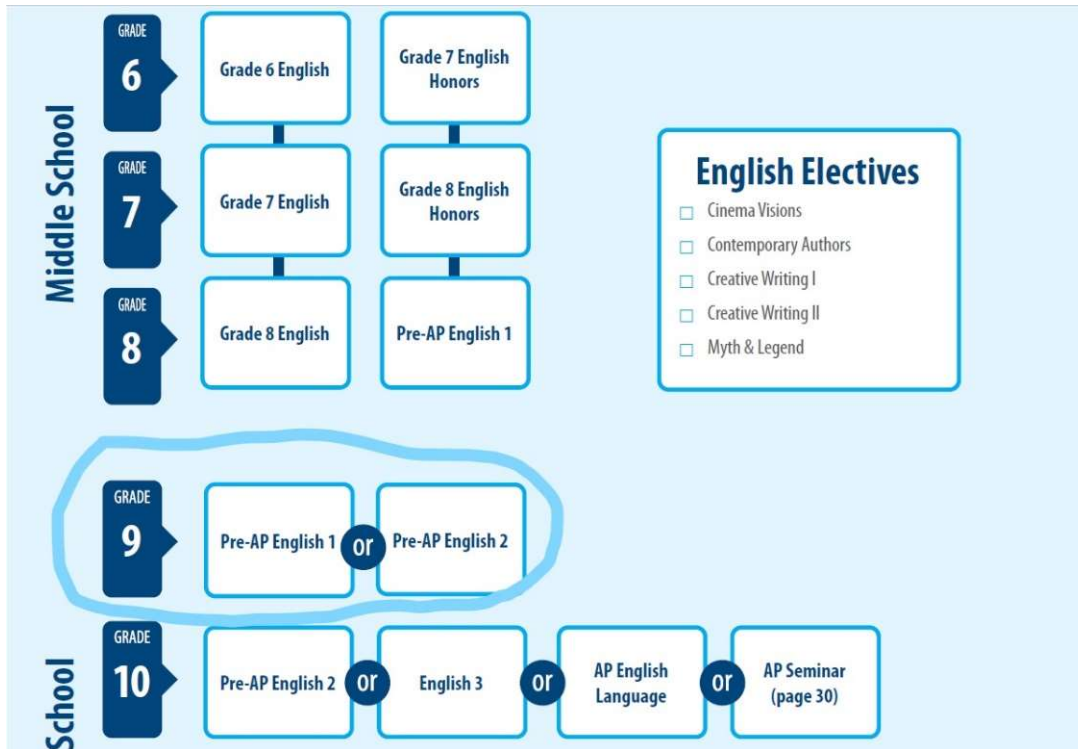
Middle School

GRADE
6
Grade 6 English
Grade 7 English Honors

GRADE
7
Grade 7 English
Grade 8 English Honors

GRADE
8
Grade 8 English
Pre-AP English 1

English Electives
- Cinema Visions
- Contemporary Authors
- Creative Writing I
- Creative Writing II
- Myth & Legend

GRADE
9
Pre-AP English 1 or Pre-AP English 2

School

GRADE
10
Pre-AP English 2 or English 3 or AP English Language or AP Seminar (page 30)